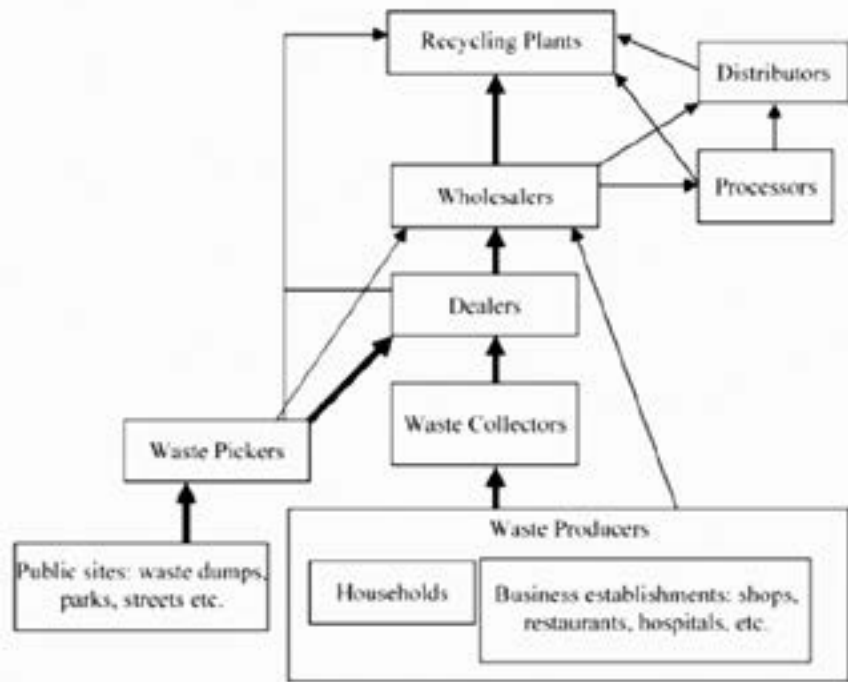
Recycling Plants

Distributors

Wholesalers

Processors

Dealers

Waste Pickers

Waste Collectors

Waste Producers

Public sites: waste dumps, parks, streets etc.

Households

Business establishments: shops, restaurants, hospitals, etc.